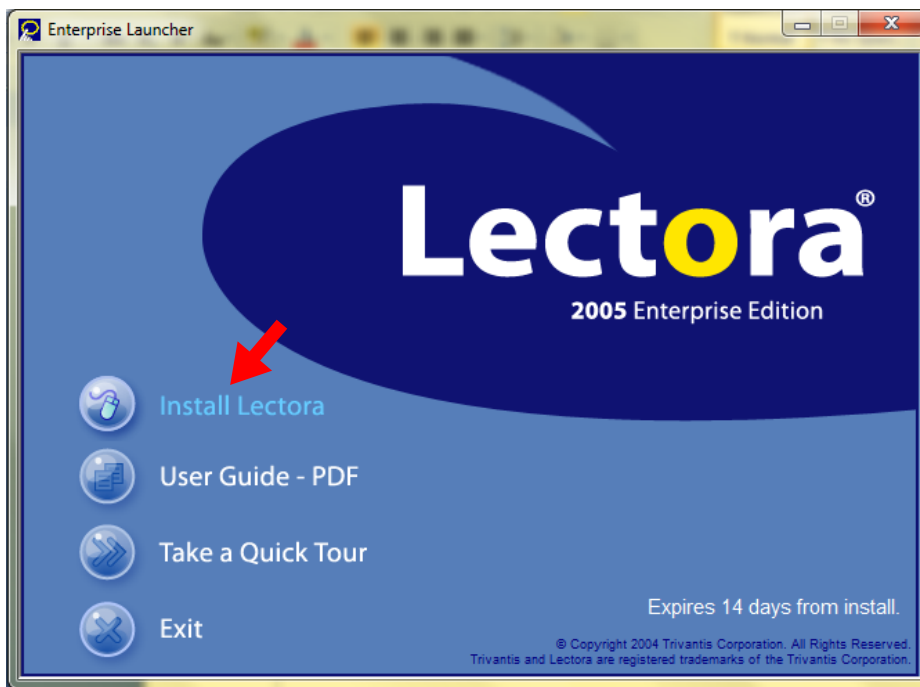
Enterprise Launcher

Lectora®

2005 Enterprise Edition

Install Lectora

User Guide - PDF

Take a Quick Tour

Exit

Expires 14 days from install.

© Copyright 2004 Trivantis Corporation. All Rights Reserved.
Trivantis and Lectora are registered trademarks of the Trivantis Corporation.